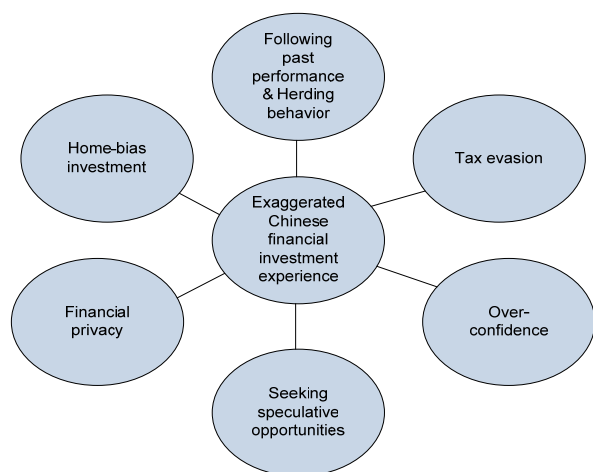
Following past performance & Herding behavior

Home-bias investment

Tax evasion

Exaggerated Chinese financial investment experience

Financial privacy

Over-confidence

Seeking speculative opportunities